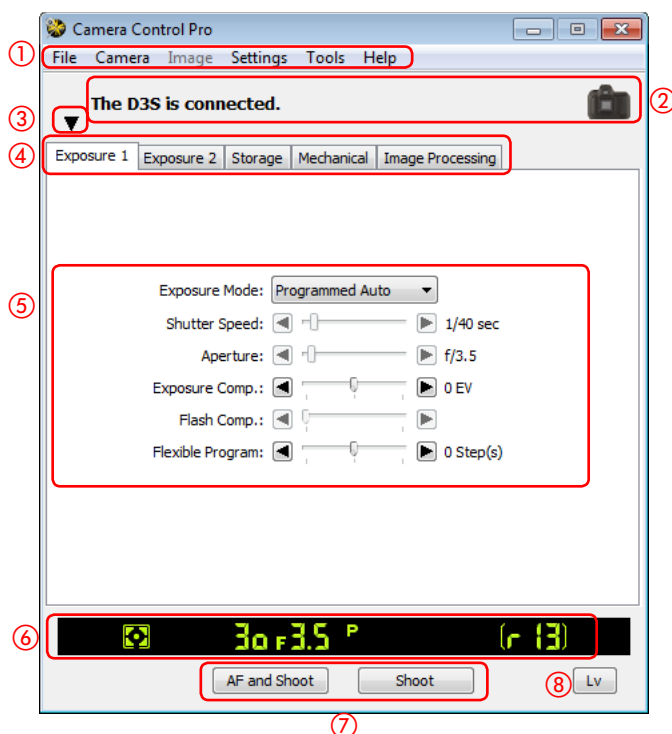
Camera Control Pro

①
File Camera Image Settings Tools Help

② The D3S is connected.

③ ▼

④
Exposure 1 | Exposure 2 | Storage | Mechanical | Image Processing

⑤
Exposure Mode: Programmed Auto
Shutter Speed: 1/40 sec
Aperture: f/3.5
Exposure Comp.: 0 EV
Flash Comp.:
Flexible Program: 0 Step(s)

⑥ 30 F3.5 P [r 13]

⑦ AF and Shoot | Shoot

⑧ Lv